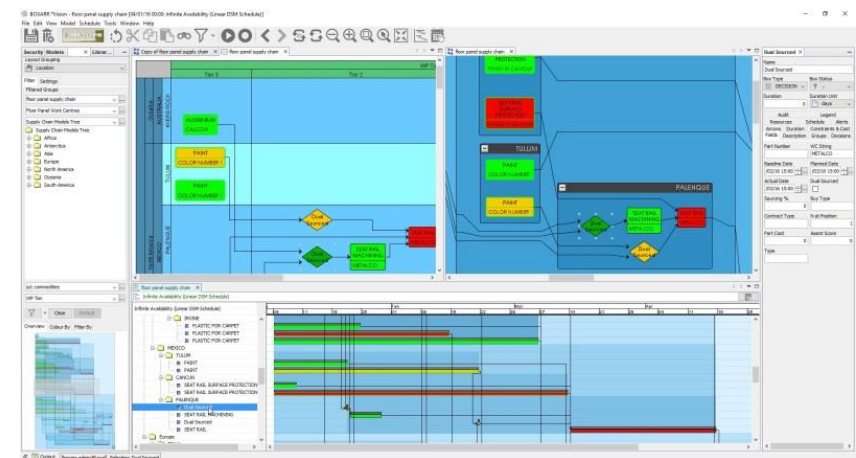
BOXARR Vision - Floor panel supply chain [04/01/18 00:00: Infinite Availability (Linear DSM Schedule)]
File Edit View Model Schedule Tools Window Help

Security Models | Librar...
Layout Grouping
Location
Filter Settings
Filtered Groups
Floor panel supply chain
Floor Panel Work Centres
Supply Chain Models Tree
Supply Chain Models Tree
Africa
Antarctica
Asia
Europe
North America
Oceania
South America

Copy of floor panel supply chain | Floor panel supply chain
Tier 2 | Tier 1
AUSTRALIA
SYDNEY
ALUMINIUM CALCIUM
TULUM
PAINT COLOR NUMBER 1
PAINT COLOR NUMBER 1
PALENQUE
MEXICO
Dual Sourced
SEAT RAIL MACHINING METALCO

Floor panel supply chain
PROTECTION
SEAT RAIL SURFACE PROTECTION
TULUM
PAINT COLOR NUMBER
PAINT COLOR NUMBER
PALENQUE
SEAT RAIL MACHINING METALCO
Dual Sourced

Dual Sourced
Name
Dual Sourced
Box Type | Box Status
DECISION | ?
Duration | Duration Unit
0 | days
Audit | Legend
Resources | Schedule | Alerts
Arrows | Duration | Constraints & Cost
Fields | Description | Groups | Decisions
Part Number | WC String
METALCO
Baseline Date | Planned Date
Actual Date | Dual Sourced
Sourcing % | Buy Type
Contract Type | Full Position
Part Cost | Assmt Score
Type

Floor panel supply chain
Infinite Availability (Linear DSM Schedule)
Infinite Availability (Linear DSM Schedule)
BRISBANE
PLASTIC FOR CARPET
PLASTIC FOR CARPET
PLASTIC FOR CARPET
MEXICO
TULUM
PAINT
PAINT
CANCUN
SEAT RAIL SURFACE PROTECTION
SEAT RAIL SURFACE PROTECTION
PALENQUE
Dual Sourced
SEAT RAIL MACHINING
Dual Sourced
SEAT RAIL
Europe

Clear | Default
Overview | Colour By | Filter By
Output